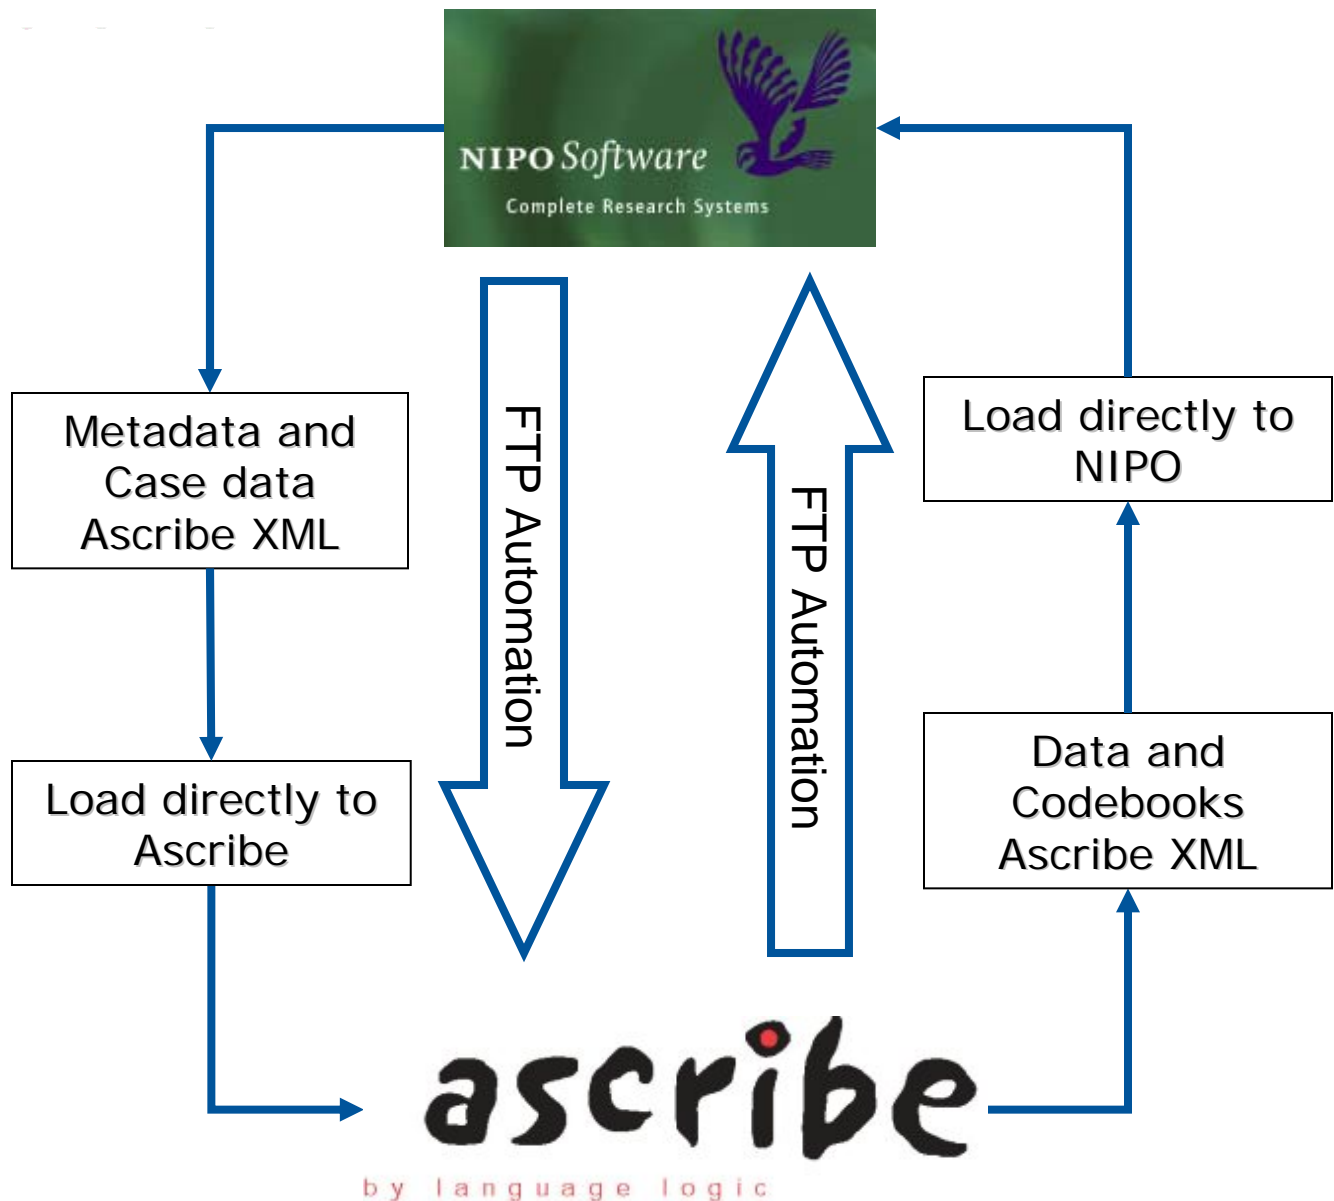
NIPO Software
Complete Research Systems

Metadata and Case data Ascribe XML

Load directly to Ascribe

FTP Automation

FTP Automation

Load directly to NIPO

Data and Codebooks Ascribe XML

ascribe
by language logic